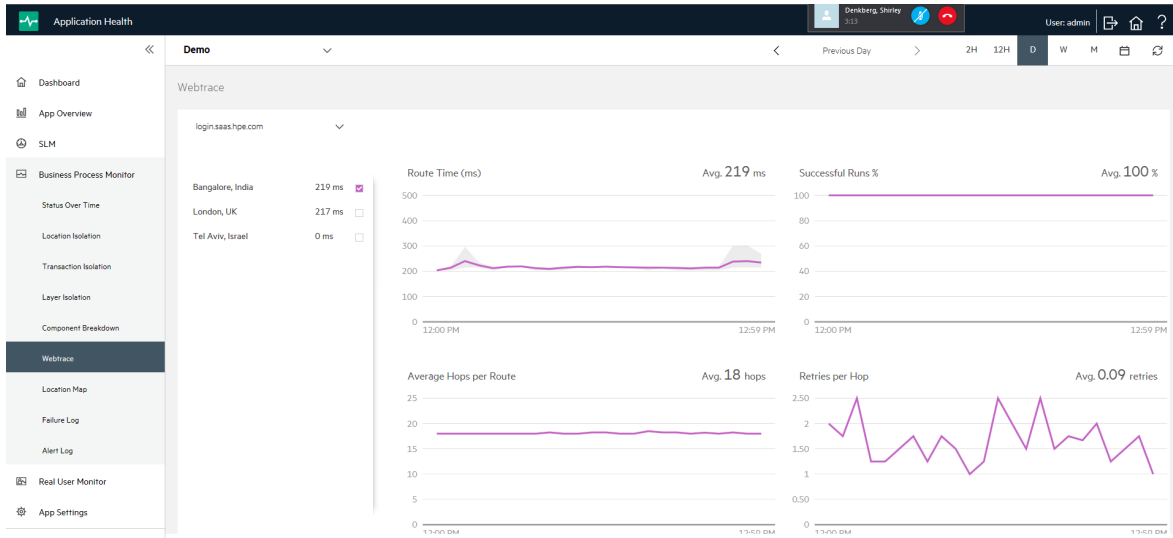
Application Health

Denkberg, Shirley
3:13

User: admin

«

Dashboard
App Overview
SLM
Business Process Monitor
Status Over Time
Location Isolation
Transaction Isolation
Layer Isolation
Component Breakdown
Webtrace
Location Map
Failure Log
Alert Log
Real User Monitor
App Settings

Demo

Previous Day

2H 12H D W M

Webtrace

login.saas.hpe.com

| | | |
|---|---|---|
| Bangalore, India | 219 ms | ☑ |
| London, UK | 217 ms | ☐ |
| Tel Aviv, Israel | 0 ms | ☐ |

Route Time (ms)
Avg. 219 ms
500
400
300
200
100
0
12:00 PM
12:59 PM

Successful Runs %
Avg. 100 %
100
80
60
40
20
0
12:00 PM
12:59 PM

Average Hops per Route
Avg. 18 hops
25
20
15
10
5
0
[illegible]
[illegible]

Retries per Hop
Avg. 0.09 retries
2.50
2
1.50
1
0.50
0
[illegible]
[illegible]